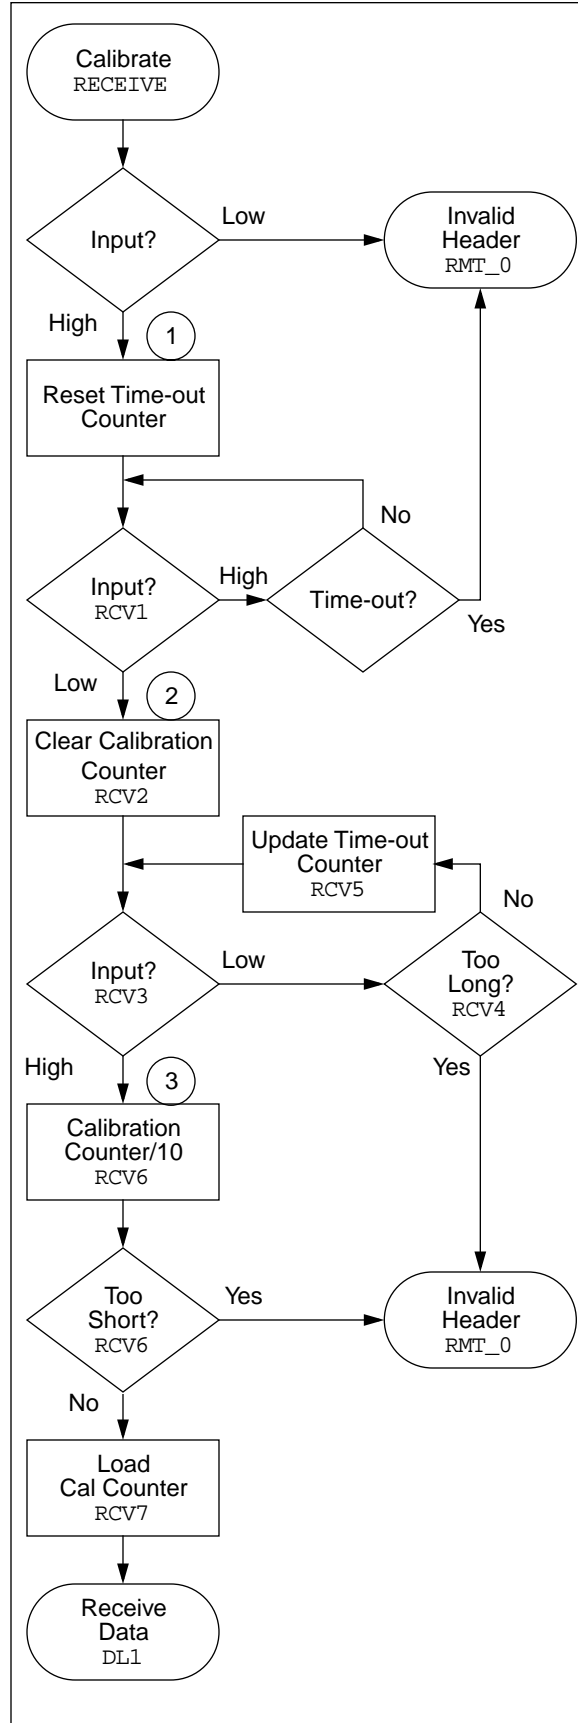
Calibrate
RECEIVE

Input?

Low

Invalid Header
RMT_0

High

1

Reset Time-out Counter

No

Input?
RCV1

High

Time-out?

Yes

Low

2

Clear Calibration Counter
RCV2

Update Time-out Counter
RCV5

No

Input?
RCV3

Low

Too Long?
RCV4

High

3

Yes

Calibration Counter/10
RCV6

Too Short?
RCV6

Yes

Invalid Header
RMT_0

No

Load Cal Counter
RCV7

Receive Data
DL1